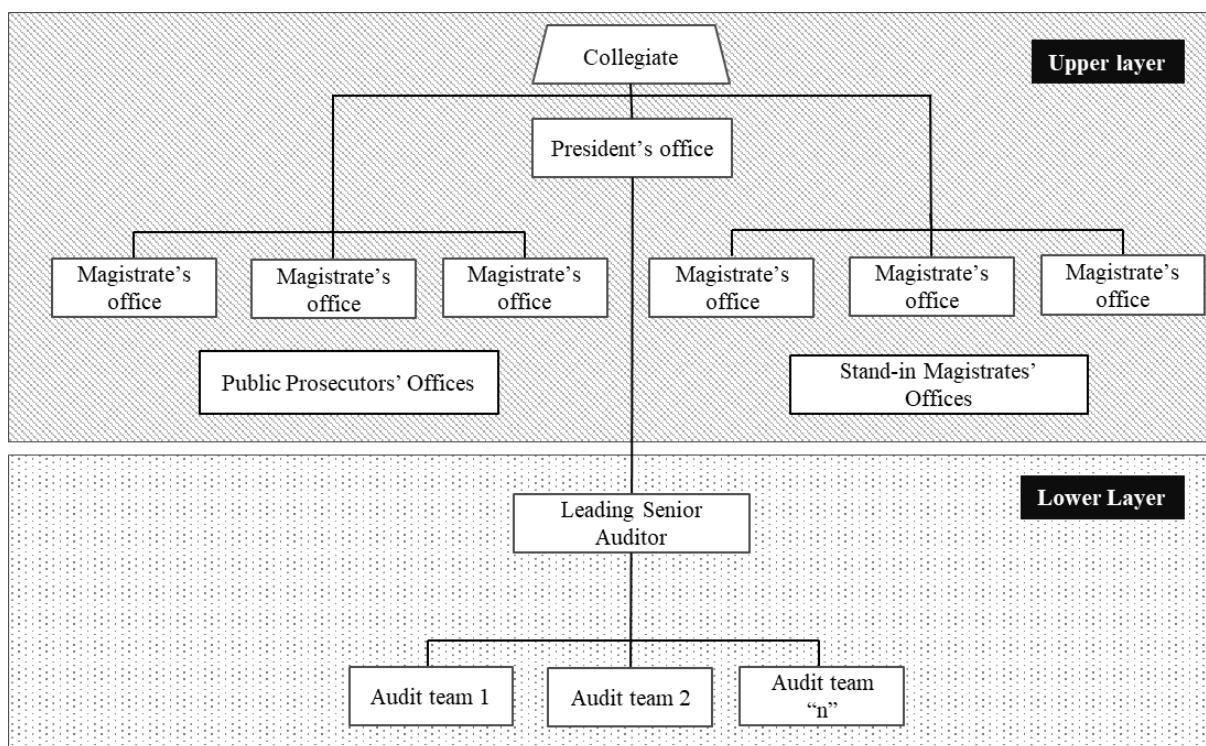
Collegiate

Upper layer

President's office

Magistrate's office

Magistrate's office

Magistrate's office

Magistrate's office

Magistrate's office

Magistrate's office

Public Prosecutors' Offices

Stand-in Magistrates' Offices

Lower Layer

Leading Senior Auditor

Audit team 1

Audit team 2

Audit team "n"